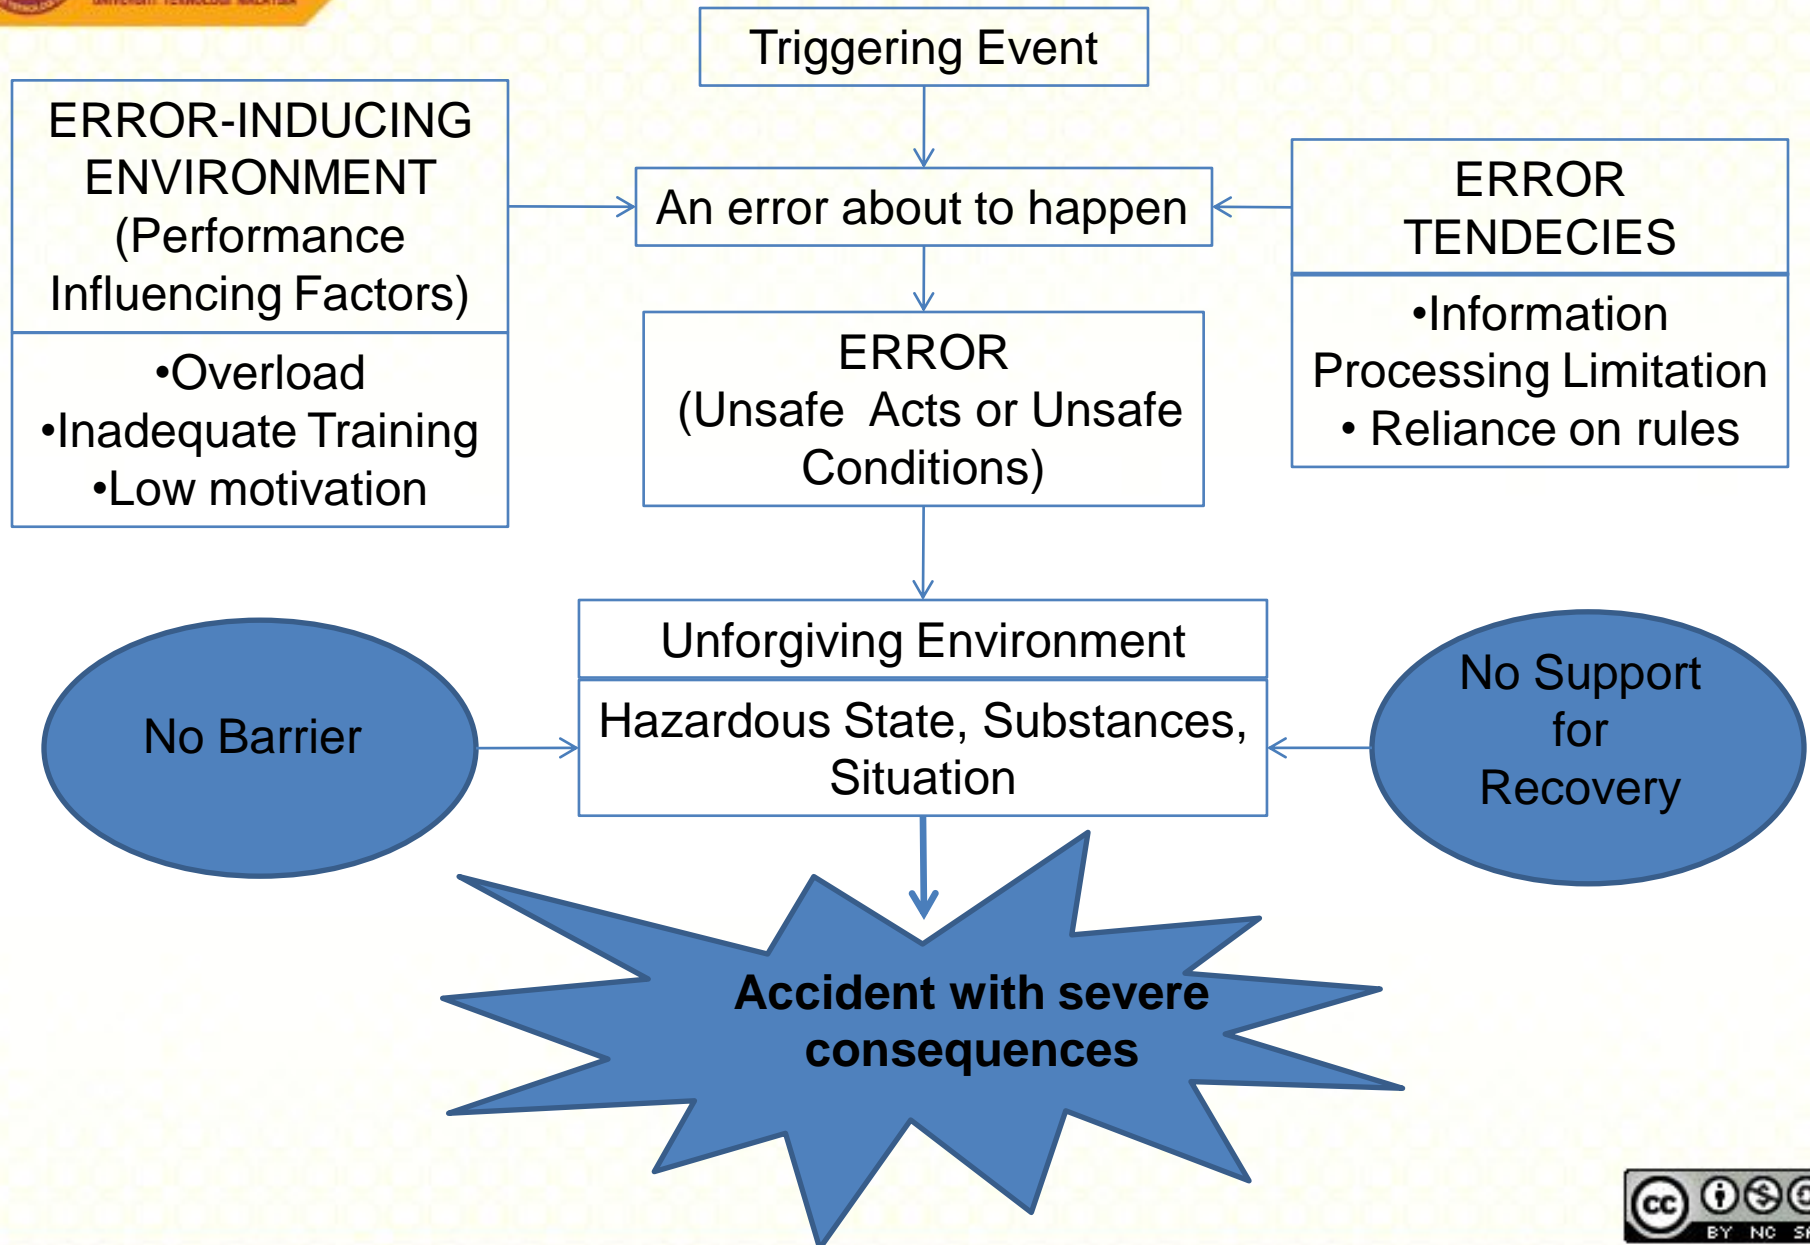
Triggering Event

ERROR-INDUCING ENVIRONMENT (Performance Influencing Factors)

•Overload
•Inadequate Training
•Low motivation

An error about to happen

ERROR TENDECIES

•Information Processing Limitation
• Reliance on rules

ERROR (Unsafe Acts or Unsafe Conditions)

Unforgiving Environment

Hazardous State, Substances, Situation

No Barrier

No Support for Recovery

Accident with severe consequences

cc BY NC SA